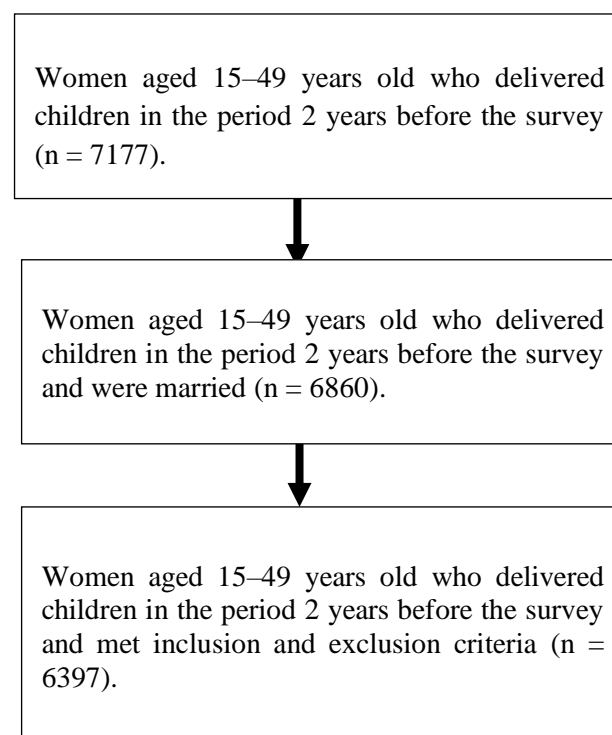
Women aged 15–49 years old who delivered children in the period 2 years before the survey (n = 7177).

Women aged 15–49 years old who delivered children in the period 2 years before the survey and were married (n = 6860).

Women aged 15–49 years old who delivered children in the period 2 years before the survey and met inclusion and exclusion criteria (n = 6397).